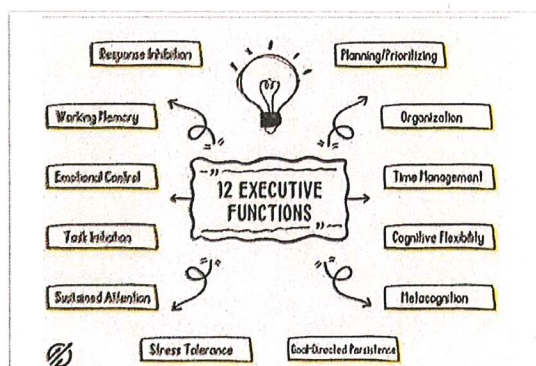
Response Inhibition

Planning/Prioritizing

Working Memory

Organization

Emotional Control

12 EXECUTIVE FUNCTIONS

Time Management

Task Initiation

Cognitive Flexibility

Sustained Attention

Metacognition

Stress Tolerance

Goal-Directed Persistence